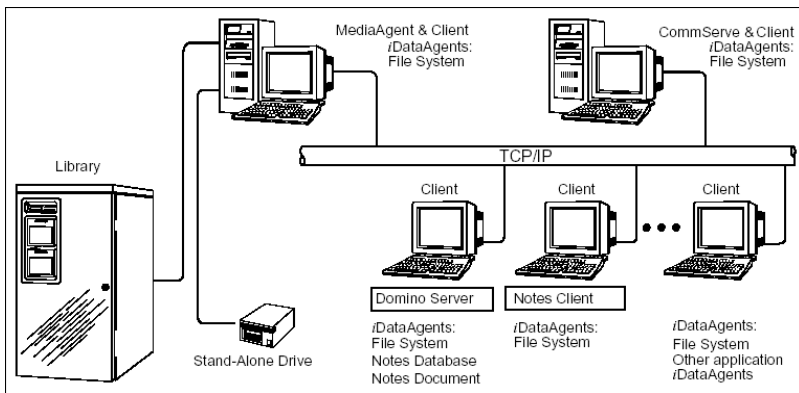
MediaAgent & Client
iDataAgents:
File System

CommServe & Client
iDataAgents:
File System

Library

TCP/IP

Client

Client

Client

Domino Server

Notes Client

iDataAgents:
File System
Notes Database
Notes Document

iDataAgents:
File System

iDataAgents:
File System
Other application
iDataAgents

Stand-Alone Drive